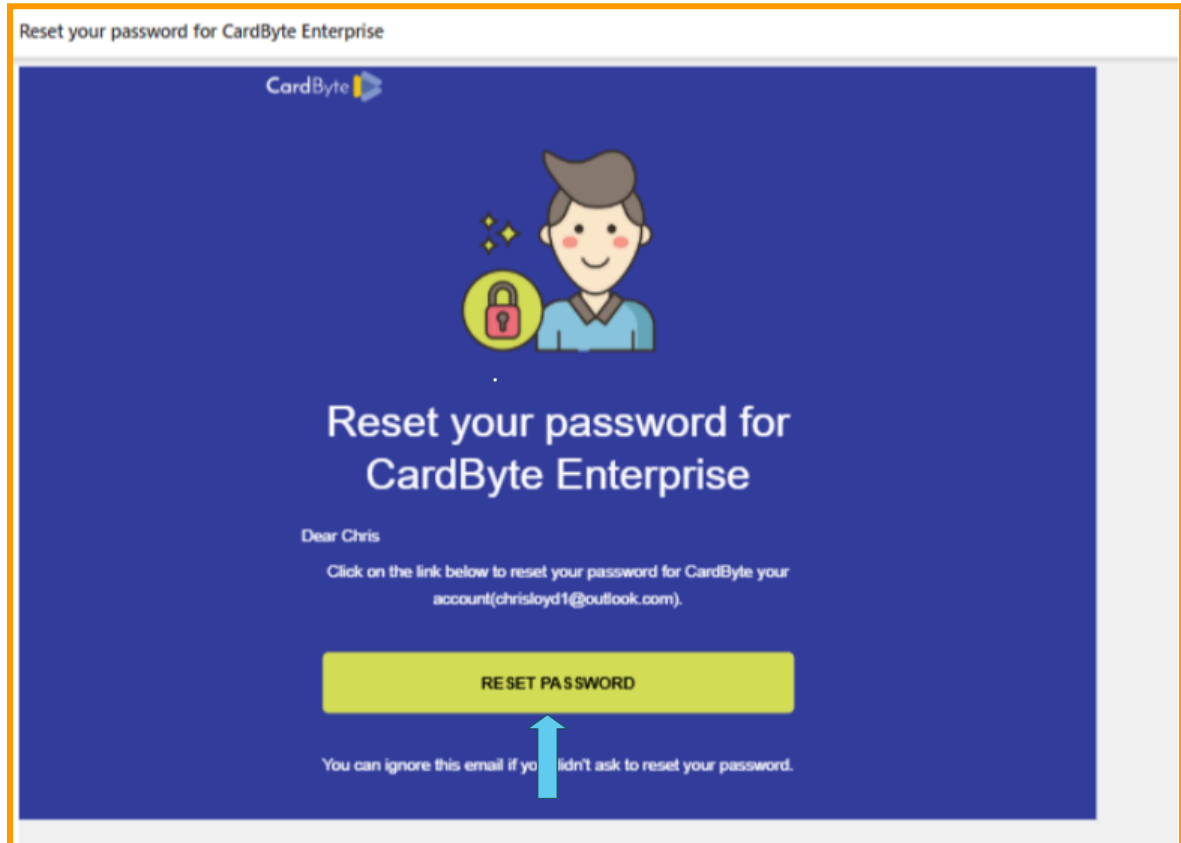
Reset your password for CardByte Enterprise

CardByte

Reset your password for CardByte Enterprise

Dear Chris

Click on the link below to reset your password for CardByte your account(chrisloyd1@outlook.com).

RESET PASSWORD

You can ignore this email if yo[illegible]idn't ask to reset your password.